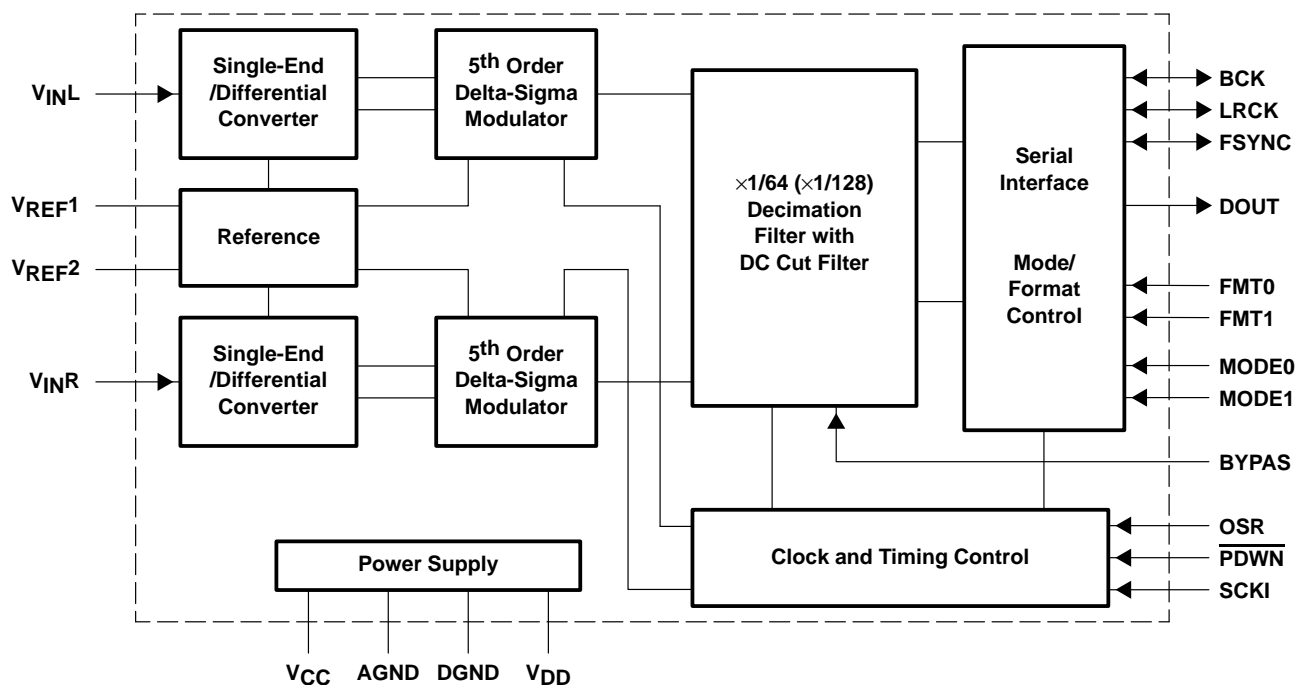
$V_{IN}L$

Single-End /Differential Converter

5$^{th}$ Order Delta-Sigma Modulator

$\times$1/64 ($\times$1/128) Decimation Filter with DC Cut Filter

Serial Interface

Mode/ Format Control

BCK

LRCK

FSYNC

DOUT

FMT0

FMT1

MODE0

MODE1

BYPAS

$V_{REF}1$

Reference

$V_{REF}2$

Single-End /Differential Converter

5$^{th}$ Order Delta-Sigma Modulator

$V_{IN}R$

Power Supply

Clock and Timing Control

OSR

$\overline{PDWN}$

SCKI

$V_{CC}$ AGND DGND $V_{DD}$